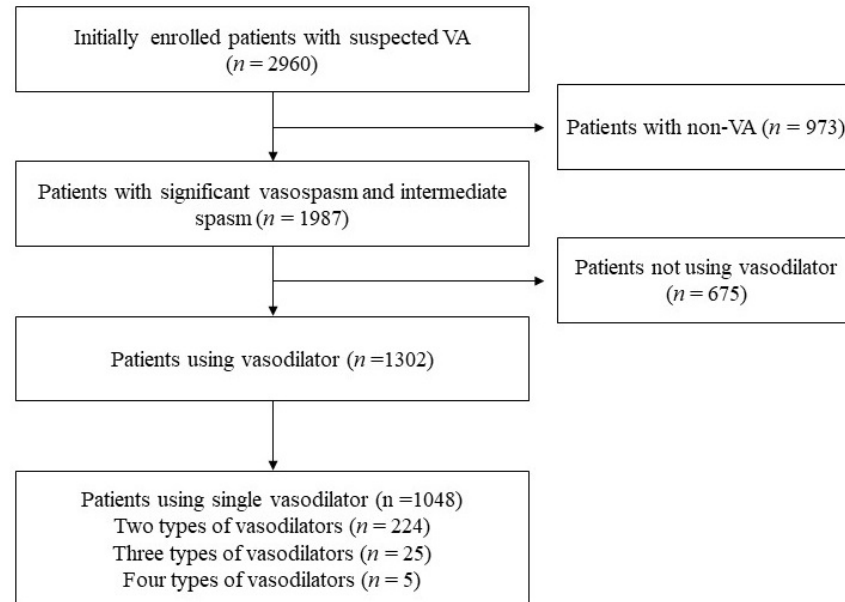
Initially enrolled patients with suspected VA ($n = 2960$)

Patients with non-VA ($n = 973$)

Patients with significant vasospasm and intermediate spasm ($n = 1987$)

Patients not using vasodilator ($n = 675$)

Patients using vasodilator ($n = 1302$)

Patients using single vasodilator (n =1048)
Two types of vasodilators ($n = 224$)
Three types of vasodilators ($n = 25$)
Four types of vasodilators ($n = 5$)